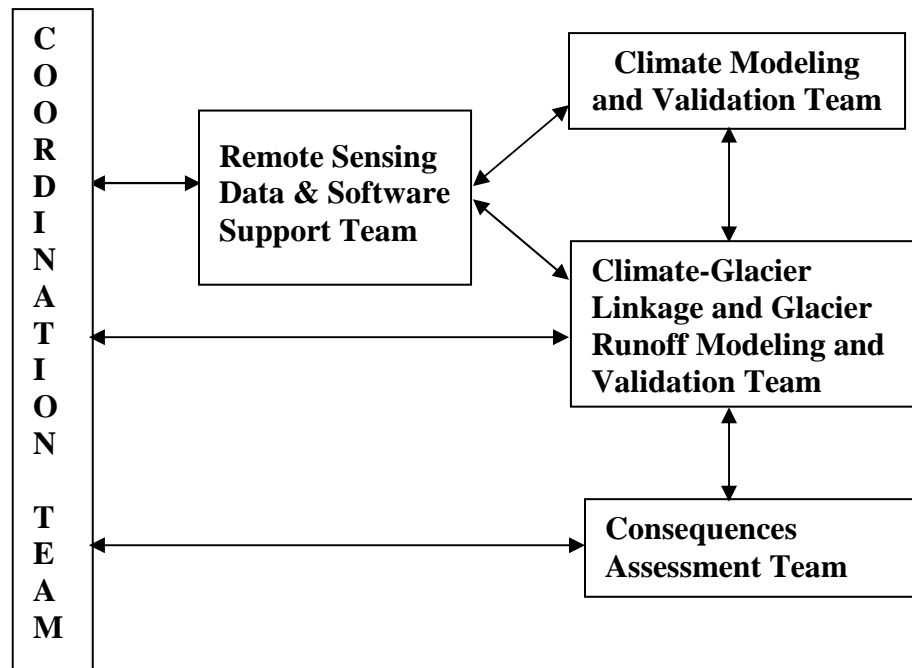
C
O
O
R
D
I
N
A
T
I
O
N

T
E
A
M

Remote Sensing Data & Software Support Team

Climate Modeling and Validation Team

Climate-Glacier Linkage and Glacier Runoff Modeling and Validation Team

Consequences Assessment Team